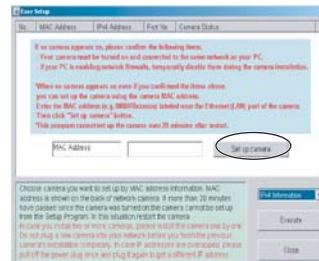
Easy Setup

| No. | MAC Address | IPv4 Address | Port No. | Camera Status |
|---|---|---|---|---|

If no camera appears on, please confirm the following items.
· Your camera must be turned on and connected to the same network as your PC.
· If your PC is enabling network firewalls, temporarily disable them during the camera installation.

When no camera appears on even if you confirmed the items above, you can set up the camera using the camera MAC address.
Enter the MAC address (e.g. 0080F0xxxxxx) labeled near the Ethernet (LAN) part of the camera.
Then click "Set up camera" button.
*This program cannot set up the camera over 20 minutes after restart.

MAC Address

Set up camera

Choose camera you want to set up by MAC address information. MAC address is shown on the back of network camera. If more than 20 minutes have passed since the camera was turned on the camera cannot be set up from the Setup Program. In this situation restart the camera.
In case you install two or more cameras, please install the camera one by one. Do not plug a new camera into your network before you finish the previous camera's installation completely. In case IP addresses are overlapped, please pull off the power plug once and plug it again to get a different IP address.

IPv4 Information

Execute

Close